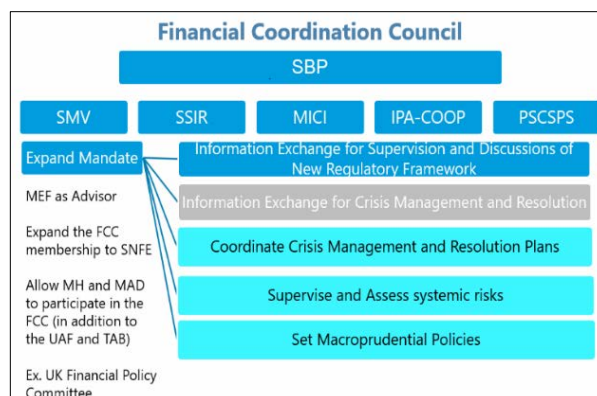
Financial Coordination Council

SBP

SMV

SSIR

MICI

IPA-COOP

PSCSPS

Expand Mandate

Information Exchange for Supervision and Discussions of New Regulatory Framework

MEF as Advisor

Information Exchange for Crisis Management and Resolution

Expand the FCC membership to SNFE

Coordinate Crisis Management and Resolution Plans

Allow MH and MAD to participate in the FCC (in addition to the UAF and TAB)

Supervise and Assess systemic risks

Set Macroprudential Policies

Ex. UK Financial Policy Committee